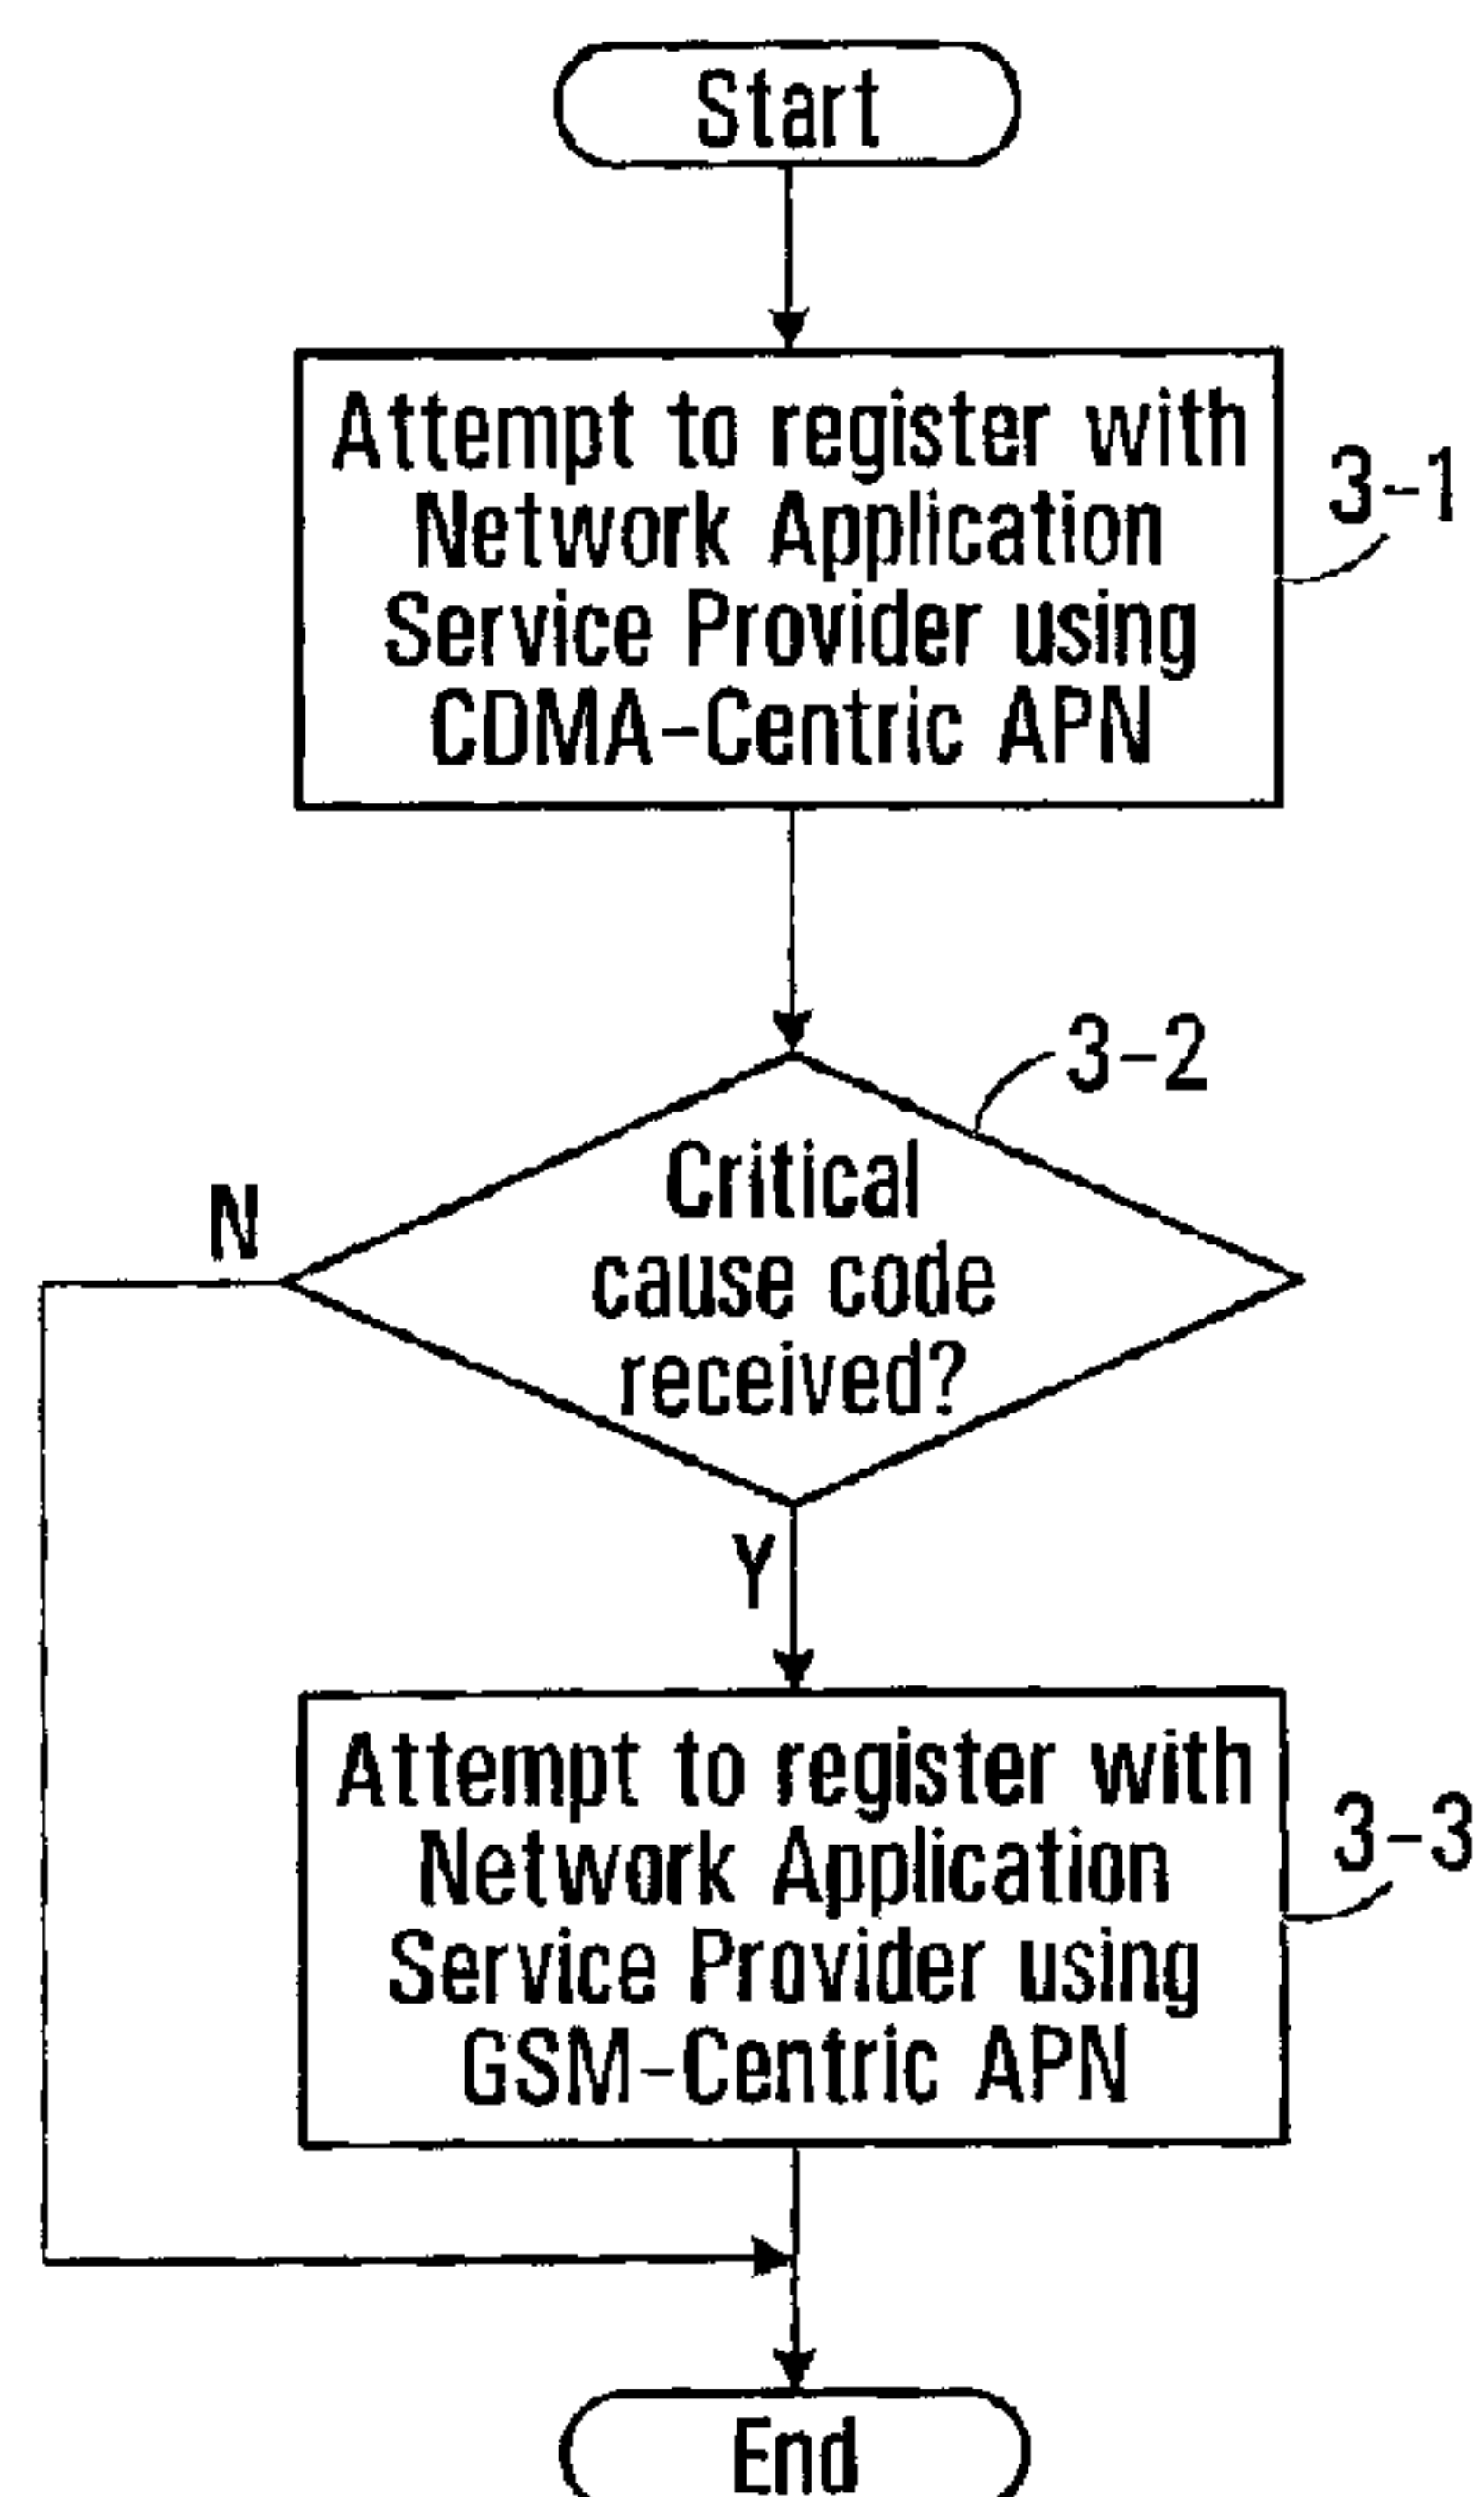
Start

Attempt to register with Network Application Service Provider using CDMA-Centric APN

3-1

3-2

Critical cause code received?

N

Y

Attempt to register with Network Application Service Provider using GSM-Centric APN

3-3

End